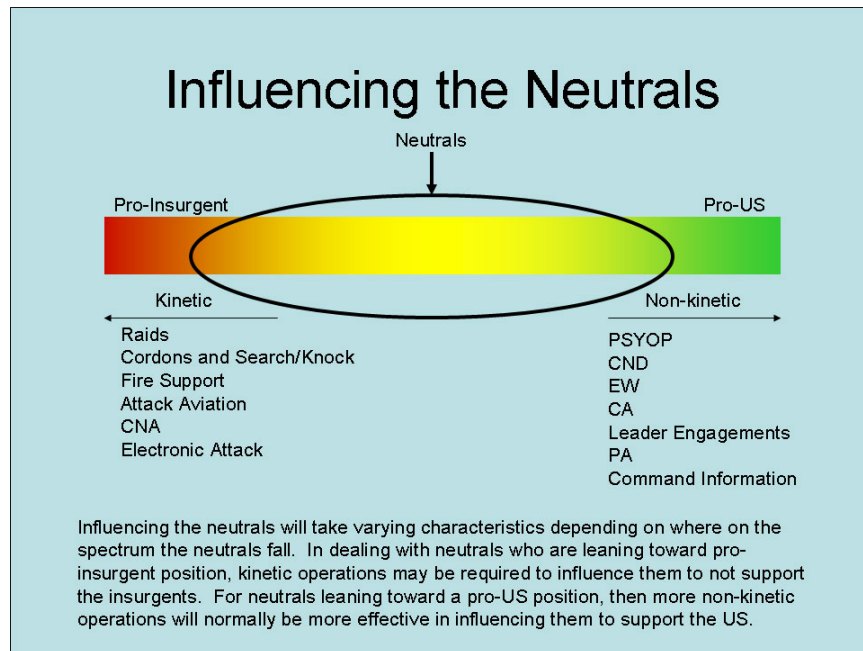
Influencing the Neutrals

Neutrals

Pro-Insurgent

Pro-US

Kinetic

Non-kinetic

Raids
Cordons and Search/Knock
Fire Support
Attack Aviation
CNA
Electronic Attack

PSYOP
CND
EW
CA
Leader Engagements
PA
Command Information

Influencing the neutrals will take varying characteristics depending on where on the spectrum the neutrals fall. In dealing with neutrals who are leaning toward pro-insurgent position, kinetic operations may be required to influence them to not support the insurgents. For neutrals leaning toward a pro-US position, then more non-kinetic operations will normally be more effective in influencing them to support the US.